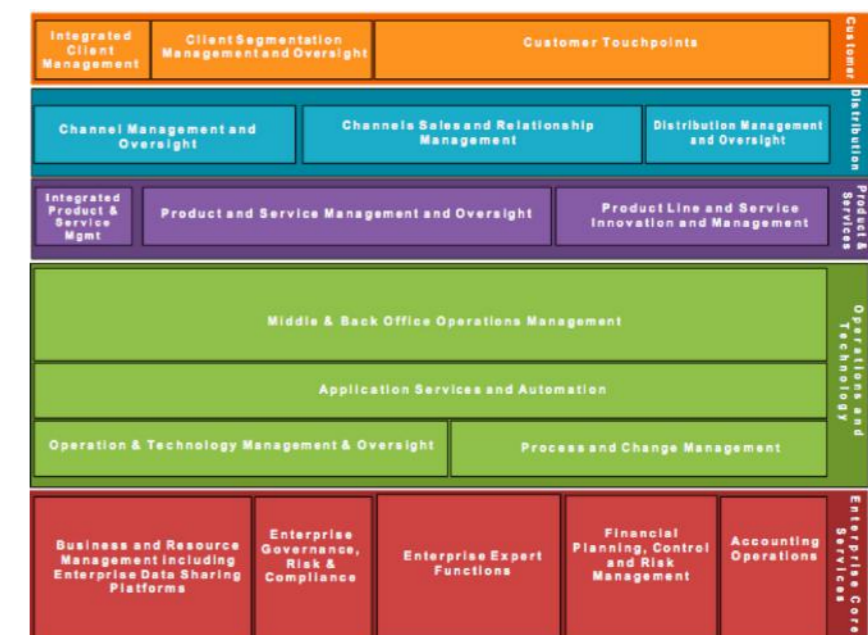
Integrated Client Management

Client Segmentation Management and Oversight

Customer Touchpoints

Customer

Channel Management and Oversight

Channels Sales and Relationship Management

Distribution Management and Oversight

Distribution

Integrated Product & Service Mgmt

Product and Service Management and Oversight

Product Line and Service Innovation and Management

Product & Services

Middle & Back Office Operations Management

Application Services and Automation

Operation & Technology Management & Oversight

Process and Change Management

Operations and Technology

Business and Resource Management including Enterprise Data Sharing Platforms

Enterprise Governance, Risk & Compliance

Enterprise Expert Functions

Financial Planning, Control and Risk Management

Accounting Operations

Enterprise Core Services